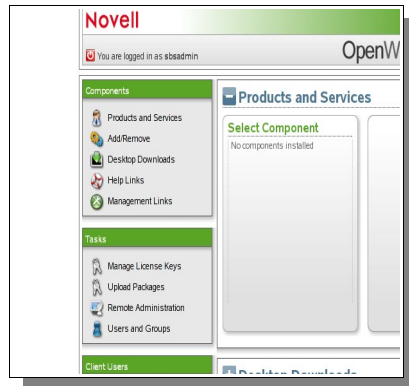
Novell

You are logged in as sbsadmin

OpenW

Components

Products and Services

Add/Remove

Desktop Downloads

Help Links

Management Links

Tasks

Manage License Keys

Upload Packages

Remote Administration

Users and Groups

Client Users

Products and Services

Select Component

No components installed

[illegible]